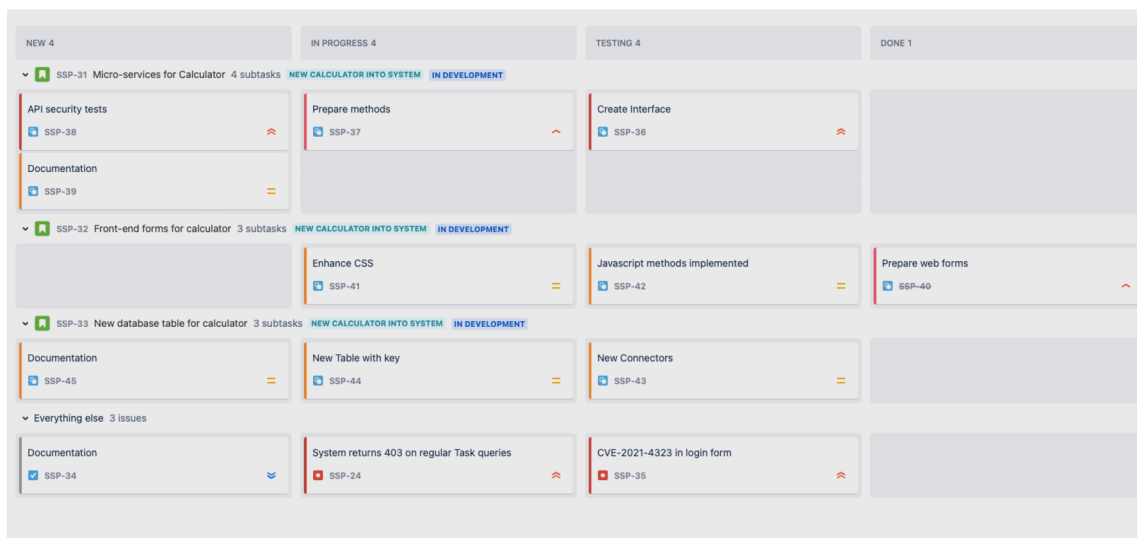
NEW 4

IN PROGRESS 4

TESTING 4

DONE 1

SSP-31 Micro-services for Calculator 4 subtasks NEW CALCULATOR INTO SYSTEM IN DEVELOPMENT

API security tests
SSP-38

Documentation
SSP-39

Prepare methods
SSP-37

Create Interface
SSP-36

SSP-32 Front-end forms for calculator 3 subtasks NEW CALCULATOR INTO SYSTEM IN DEVELOPMENT

Enhance CSS
SSP-41

Javascript methods implemented
SSP-42

Prepare web forms
SSP-40

SSP-33 New database table for calculator 3 subtasks NEW CALCULATOR INTO SYSTEM IN DEVELOPMENT

Documentation
SSP-45

New Table with key
SSP-44

New Connectors
SSP-43

Everything else 3 issues

Documentation
SSP-34

System returns 403 on regular Task queries
SSP-24

CVE-2021-4323 in login form
SSP-35